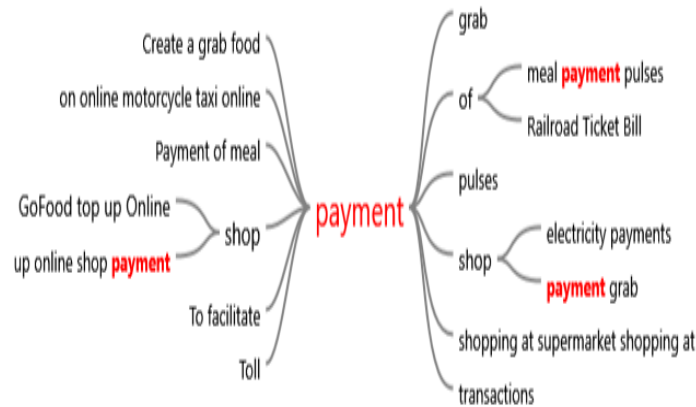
Create a grab food
on online motorcycle taxi online
Payment of meal
GoFood top up Online
up online shop payment
shop
To facilitate
Toll
payment
grab
of
meal payment pulses
Railroad Ticket Bill
pulses
shop
electricity payments
payment grab
shopping at supermarket shopping at
transactions